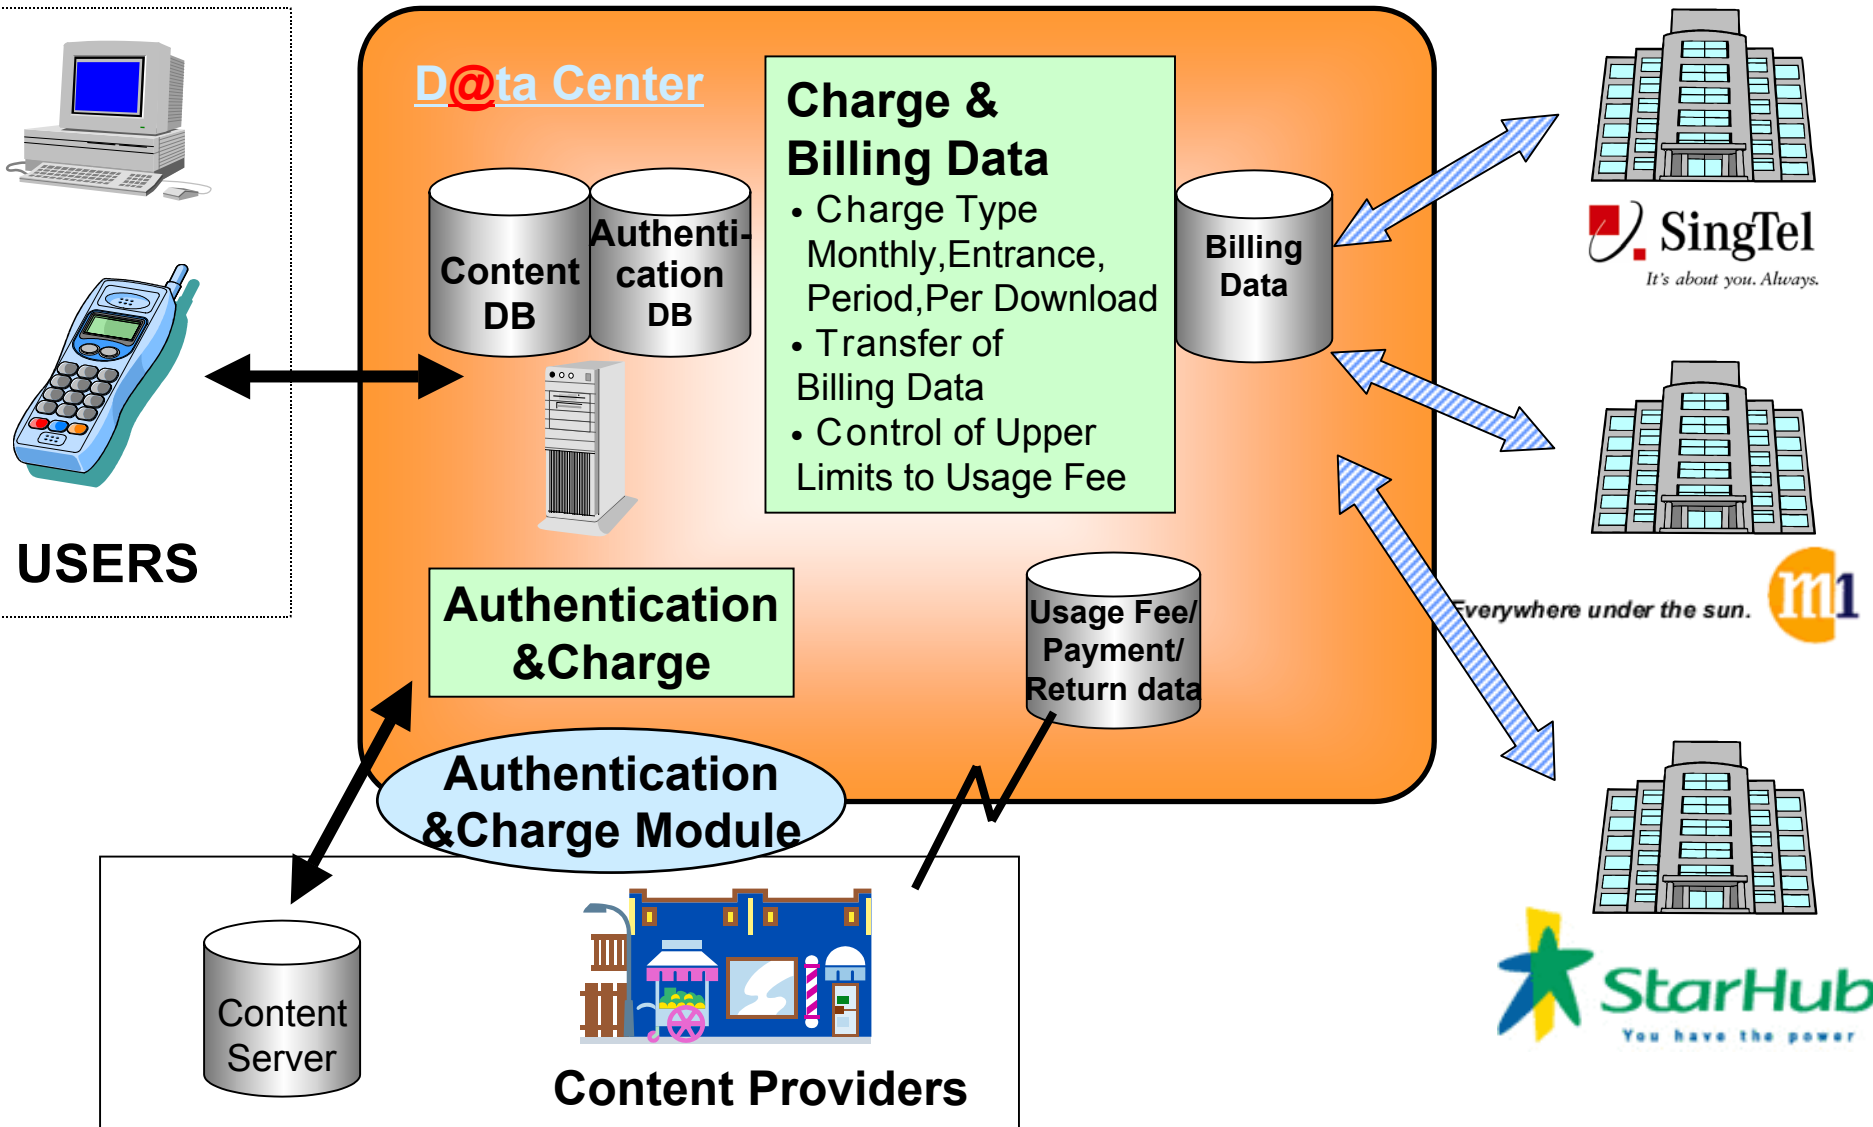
USERS

D@ta Center

Content DB

Authentication DB

Charge & Billing Data

• Charge Type Monthly,Entrance, Period,Per Download

• Transfer of Billing Data

• Control of Upper Limits to Usage Fee

Billing Data

SingTel
It's about you. Always.

Everywhere under the sun. m1

Authentication &Charge

Usage Fee/ Payment/ Return data

Authentication &Charge Module

Content Server

Content Providers

StarHub
You have the power